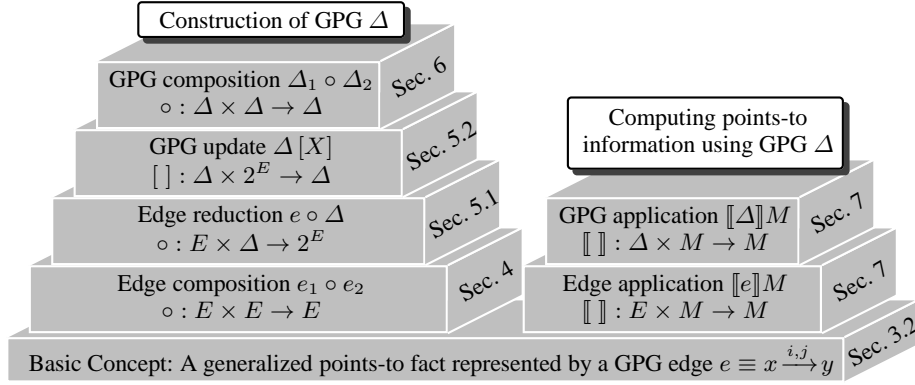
Construction of GPG $\Delta$

GPG composition $\Delta_1 \circ \Delta_2$
$\circ : \Delta \times \Delta \to \Delta$

Sec. 6

GPG update $\Delta[X]$
$[\,] : \Delta \times 2^E \to \Delta$

Sec. 5.2

Edge reduction $e \circ \Delta$
$\circ : E \times \Delta \to 2^E$

Sec. 5.1

Edge composition $e_1 \circ e_2$
$\circ : E \times E \to E$

Sec. 4

Computing points-to information using GPG $\Delta$

GPG application $[\![\Delta]\!]M$
$[\![\,]\!] : \Delta \times M \to M$

Sec. 7

Edge application $[\![e]\!]M$
$[\![\,]\!] : E \times M \to M$

Sec. 7

Basic Concept: A generalized points-to fact represented by a GPG edge $e \equiv x \xrightarrow{i,j} y$

Sec. 3.2